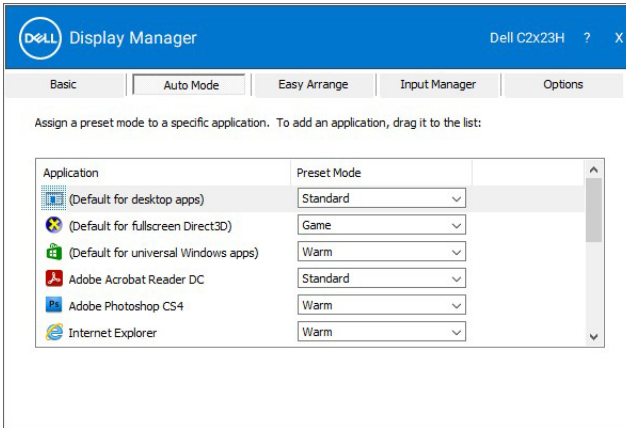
DELL Display Manager
Dell C2x23H ? X

Basic | Auto Mode | Easy Arrange | Input Manager | Options

Assign a preset mode to a specific application. To add an application, drag it to the list:

| Application | Preset Mode |
|---|---|
| (Default for desktop apps) | Standard |
| (Default for fullscreen Direct3D) | Game |
| (Default for universal Windows apps) | Warm |
| Adobe Acrobat Reader DC | Standard |
| Adobe Photoshop CS4 | Warm |
| Internet Explorer | Warm |